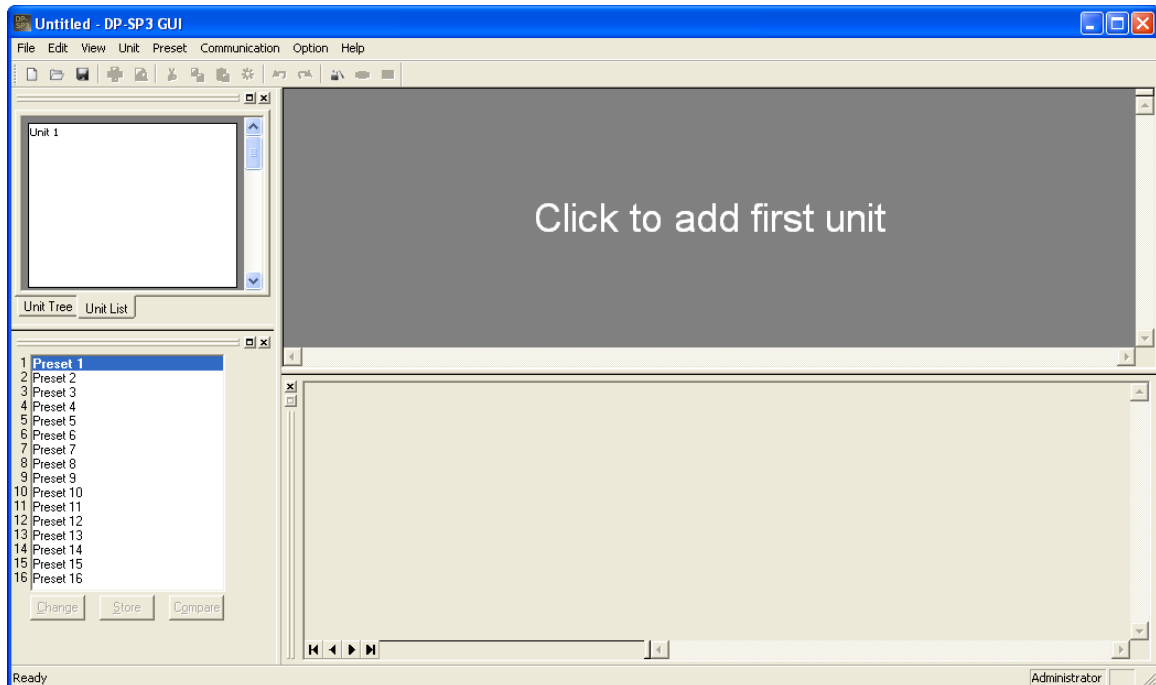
Untitled - DP-SP3 GUI

File Edit View Unit Preset Communication Option Help

Unit 1

Unit Tree Unit List

1 Preset 1
2 Preset 2
3 Preset 3
4 Preset 4
5 Preset 5
6 Preset 6
7 Preset 7
8 Preset 8
9 Preset 9
10 Preset 10
11 Preset 11
12 Preset 12
13 Preset 13
14 Preset 14
15 Preset 15
16 Preset 16

Change Store Compare

Click to add first unit

Ready

Administrator